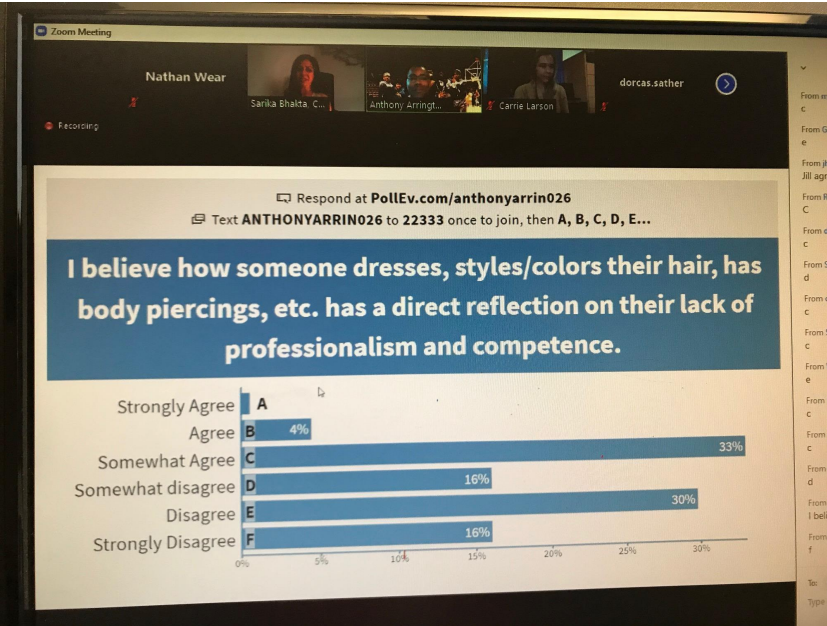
Zoom Meeting

Nathan Wear

Sarika Bhakta, C...

Anthony Arringt...

Carrie Larson

dorcas.sather

Recording

From m
c
From G
e
From ji
Jill agr
From R
C
From c
c
From S
d
From c
c
From S
c
From
e
From
c
From
c
From
d
From
I bel
From
f
To:
Type

Respond at PollEv.com/anthonyarrin026

Text ANTHONYARRIN026 to 22333 once to join, then A, B, C, D, E...

I believe how someone dresses, styles/colors their hair, has body piercings, etc. has a direct reflection on their lack of professionalism and competence.

Strongly Agree A
Agree B 4%
Somewhat Agree C 33%
Somewhat disagree D 16%
Disagree E 30%
Strongly Disagree F 16%

0% 5% 10% 15% 20% 25% 30%